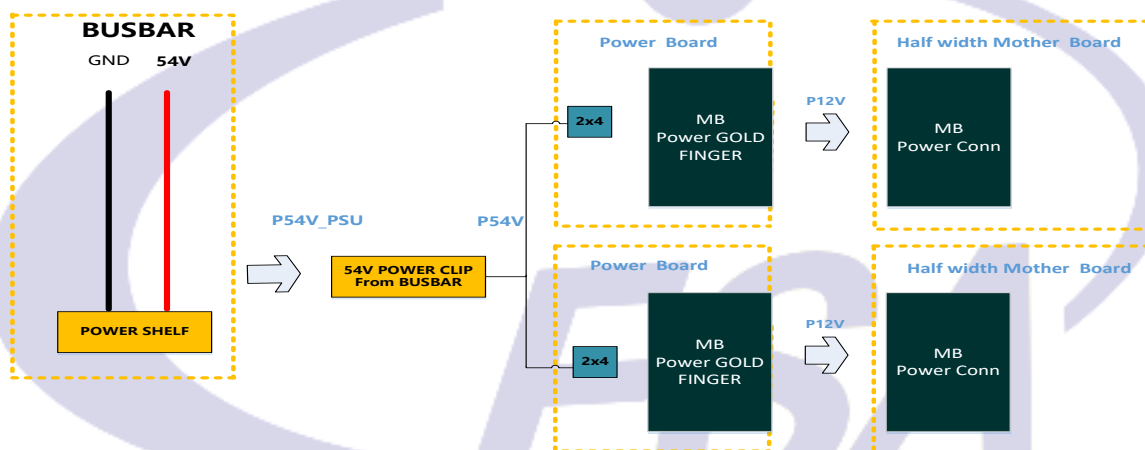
BUSBAR
GND
54V
POWER SHELF
P54V_PSU
54V POWER CLIP
From BUSBAR
P54V
Power Board
2x4
MB
Power GOLD
FINGER
P12V
Half width Mother Board
MB
Power Conn
Power Board
2x4
MB
Power GOLD
FINGER
P12V
Half width Mother Board
MB
Power Conn